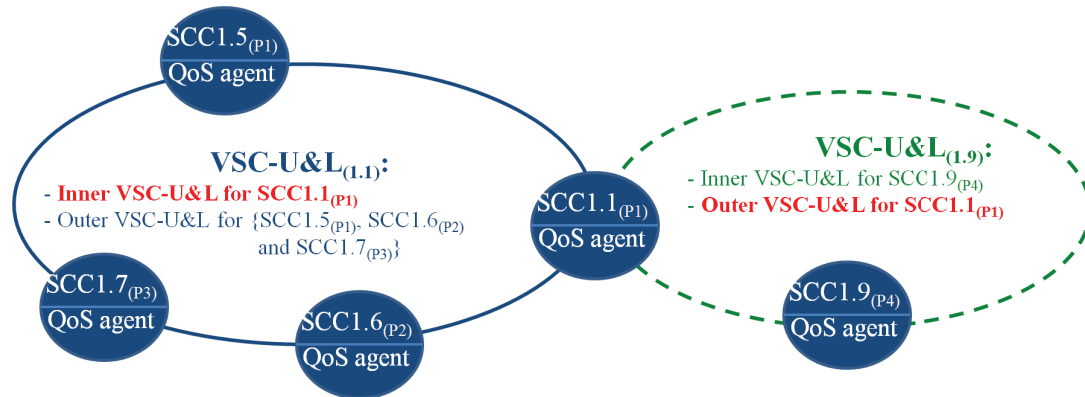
SCC1.5$_{(P1)}$
QoS agent

VSC-U&L$_{(1.1)}$:
- Inner VSC-U&L for SCC1.1$_{(P1)}$
- Outer VSC-U&L for {SCC1.5$_{(P1)}$, SCC1.6$_{(P2)}$ and SCC1.7$_{(P3)}$}

SCC1.1$_{(P1)}$
QoS agent

VSC-U&L$_{(1.9)}$:
- Inner VSC-U&L for SCC1.9$_{(P4)}$
- Outer VSC-U&L for SCC1.1$_{(P1)}$

SCC1.7$_{(P3)}$
QoS agent

SCC1.6$_{(P2)}$
QoS agent

SCC1.9$_{(P4)}$
QoS agent